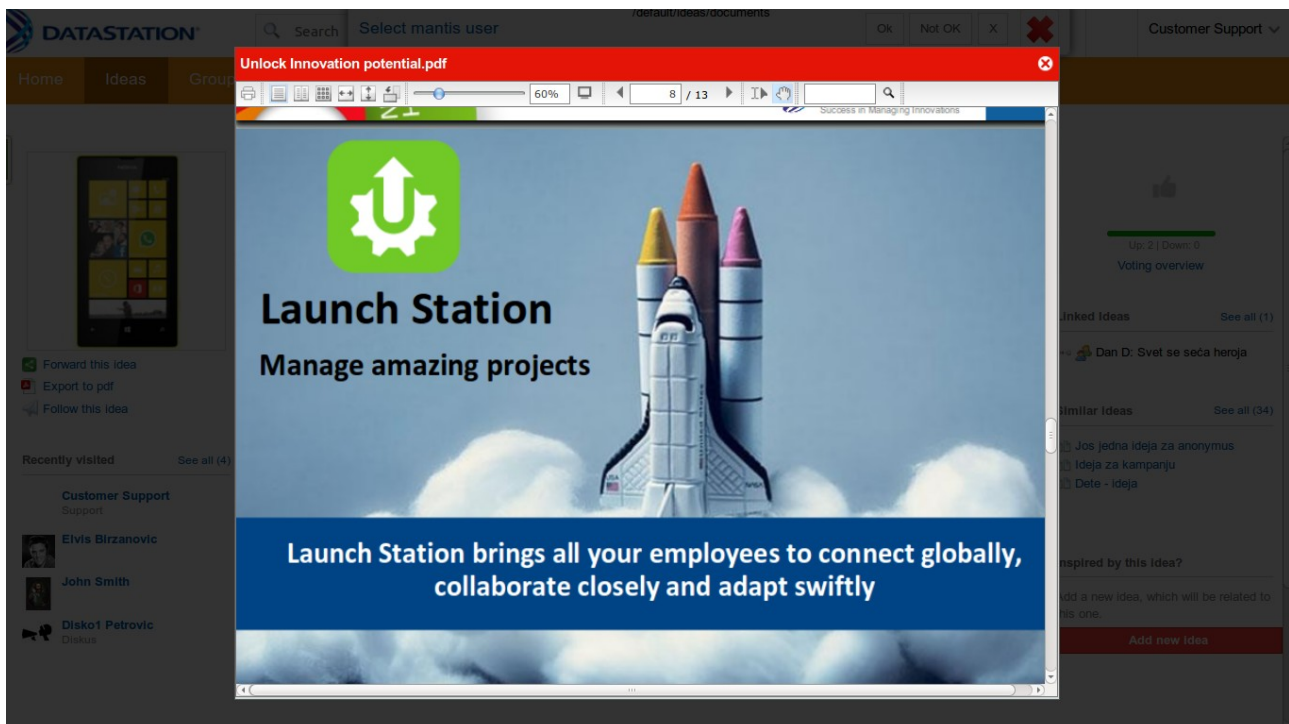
DATASTATION

Search

Select mantis user

/default/ideas/documents

Ok

Not OK

X

Customer Support

Home

Ideas

Grou

Unlock Innovation potential.pdf

60%

8 / 13

Success in Managing Innovations

Launch Station

Manage amazing projects

Launch Station brings all your employees to connect globally, collaborate closely and adapt swiftly

Forward this idea

Export to pdf

Follow this idea

Recently visited

See all (4)

Customer Support

Support

Elvis Birzanovic

John Smith

Disko1 Petrovic

Diskus

Up: 2 | Down: 0

Voting overview

inked Ideas

See all (1)

Dan D: Svet se seća heroja

imilar Ideas

See all (34)

Jos jedna ideja za anonymus

Ideja za kampanju

Dete - ideja

nspired by this idea?

dd a new idea, which will be related to his one.

Add new idea